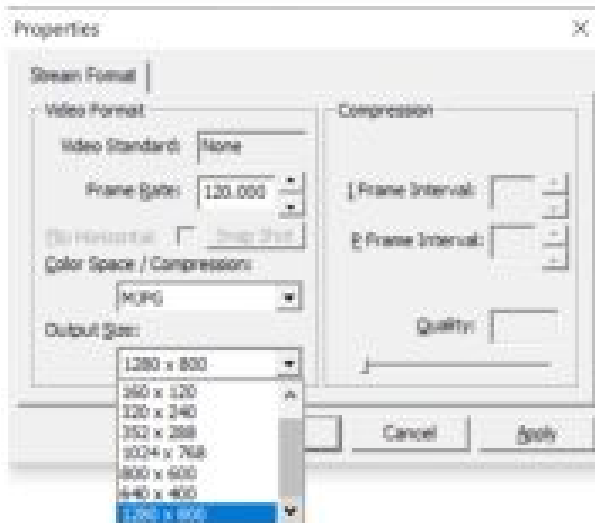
Properties

Stream Format

Video Format

Video Standard: None

Frame Rate: 120.000

Flip Horizontal Snap Shot

Color Space / Compression:

MJPG

Output Size:

1280 x 800

160 x 120
320 x 240
352 x 288
1024 x 768
800 x 600
640 x 480
1280 x 800

Compression

I Frame Interval:

P Frame Interval:

Quality:

Cancel

Apply